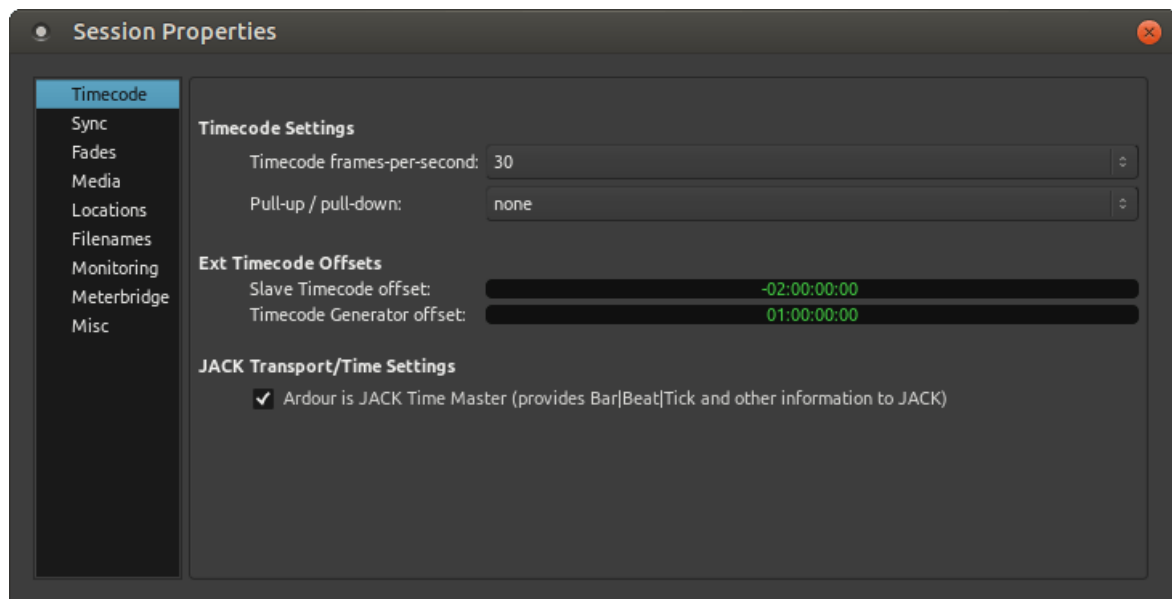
Session Properties

Timecode
Sync
Fades
Media
Locations
Filenames
Monitoring
Meterbridge
Misc

Timecode Settings
Timecode frames-per-second: 30
Pull-up / pull-down: none

Ext Timecode Offsets
Slave Timecode offset: -02:00:00:00
Timecode Generator offset: 01:00:00:00

JACK Transport/Time Settings
Ardour is JACK Time Master (provides Bar|Beat|Tick and other information to JACK)